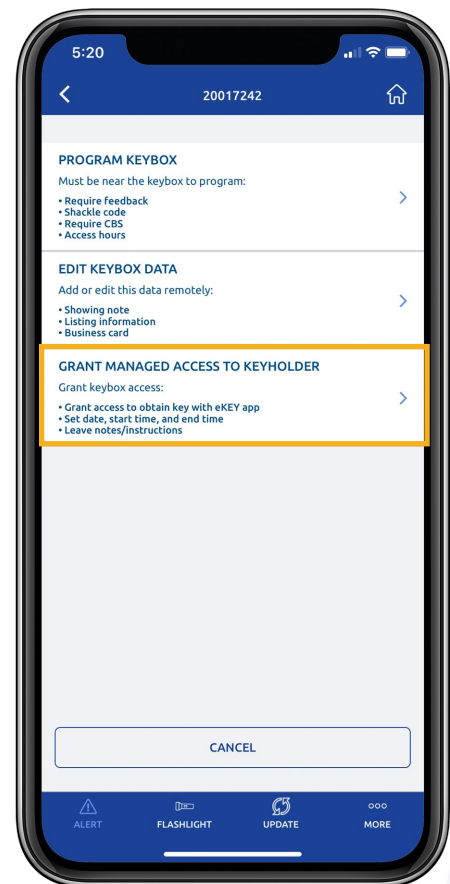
5:20

20017242

PROGRAM KEYBOX
Must be near the keybox to program:
• Require feedback
• Shackle code
• Require CBS
• Access hours

EDIT KEYBOX DATA
Add or edit this data remotely:
• Showing note
• Listing information
• Business card

GRANT MANAGED ACCESS TO KEYHOLDER
Grant keybox access:
• Grant access to obtain key with eKEY app
• Set date, start time, and end time
• Leave notes/instructions

CANCEL

ALERT FLASHLIGHT UPDATE MORE